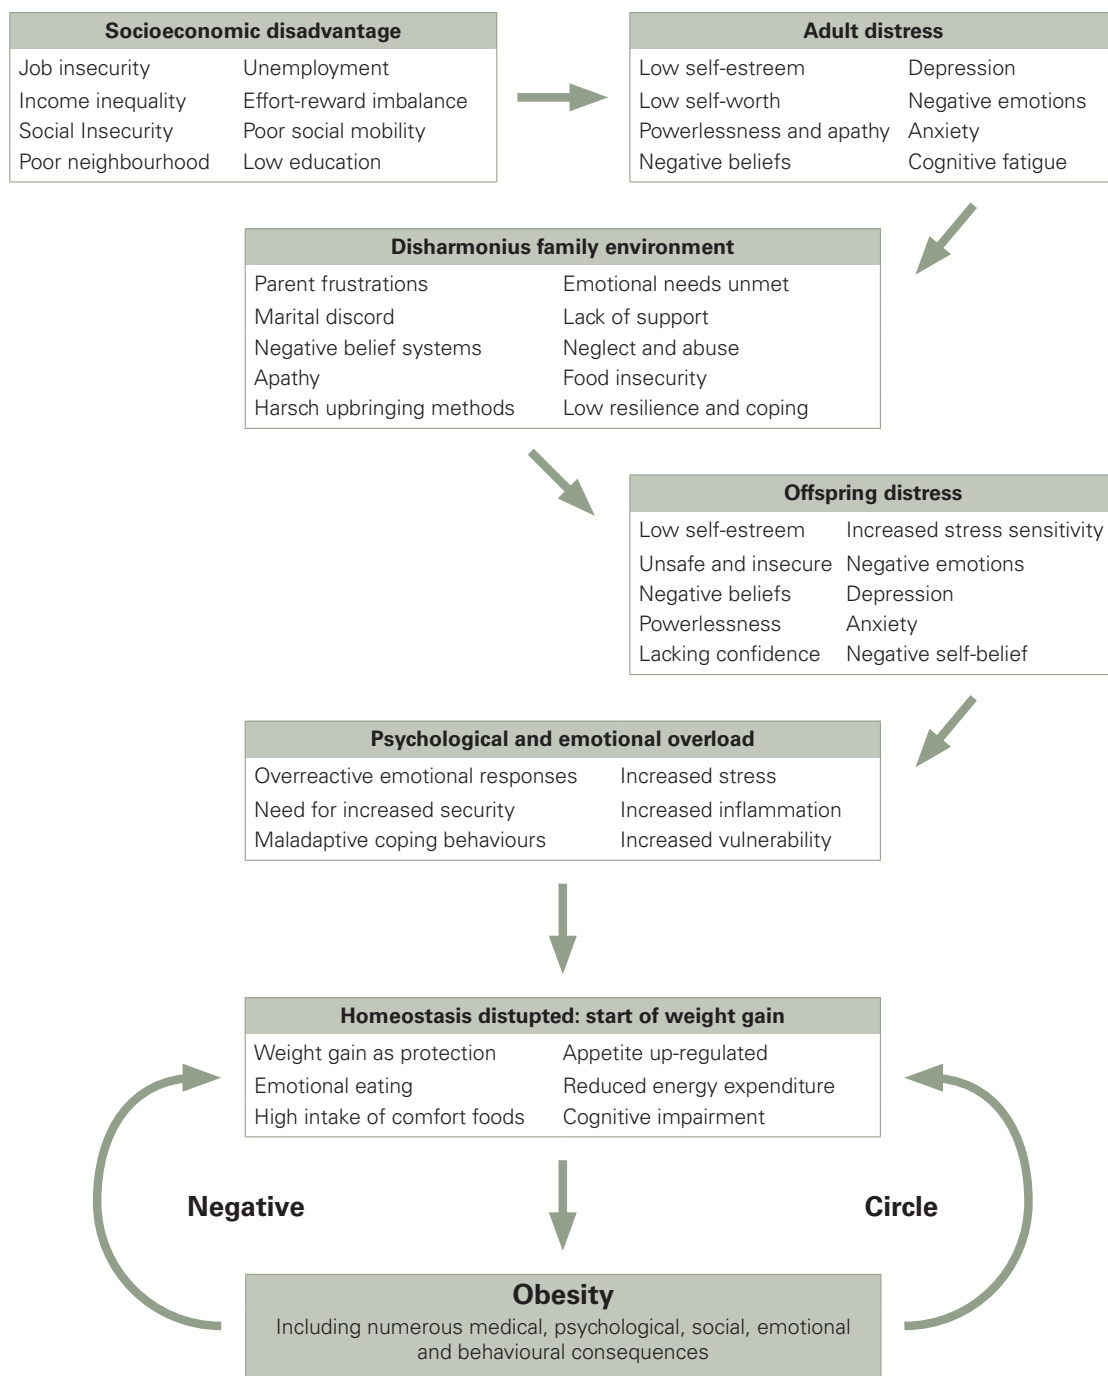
**Socioeconomic disadvantage**

Job insecurity
Income inequality
Social Insecurity
Poor neighbourhood

Unemployment
Effort-reward imbalance
Poor social mobility
Low education

**Adult distress**

Low self-estreem
Low self-worth
Powerlessness and apathy
Negative beliefs

Depression
Negative emotions
Anxiety
Cognitive fatigue

**Disharmonius family environment**

Parent frustrations
Marital discord
Negative belief systems
Apathy
Harsch upbringing methods

Emotional needs unmet
Lack of support
Neglect and abuse
Food insecurity
Low resilience and coping

**Offspring distress**

Low self-estreem
Unsafe and insecure
Negative beliefs
Powerlessness
Lacking confidence

Increased stress sensitivity
Negative emotions
Depression
Anxiety
Negative self-belief

**Psychological and emotional overload**

Overreactive emotional responses
Need for increased security
Maladaptive coping behaviours

Increased stress
Increased inflammation
Increased vulnerability

**Homeostasis distupted: start of weight gain**

Weight gain as protection
Emotional eating
High intake of comfort foods

Appetite up-regulated
Reduced energy expenditure
Cognitive impairment

**Negative**

**Circle**

**Obesity**
Including numerous medical, psychological, social, emotional and behavioural consequences